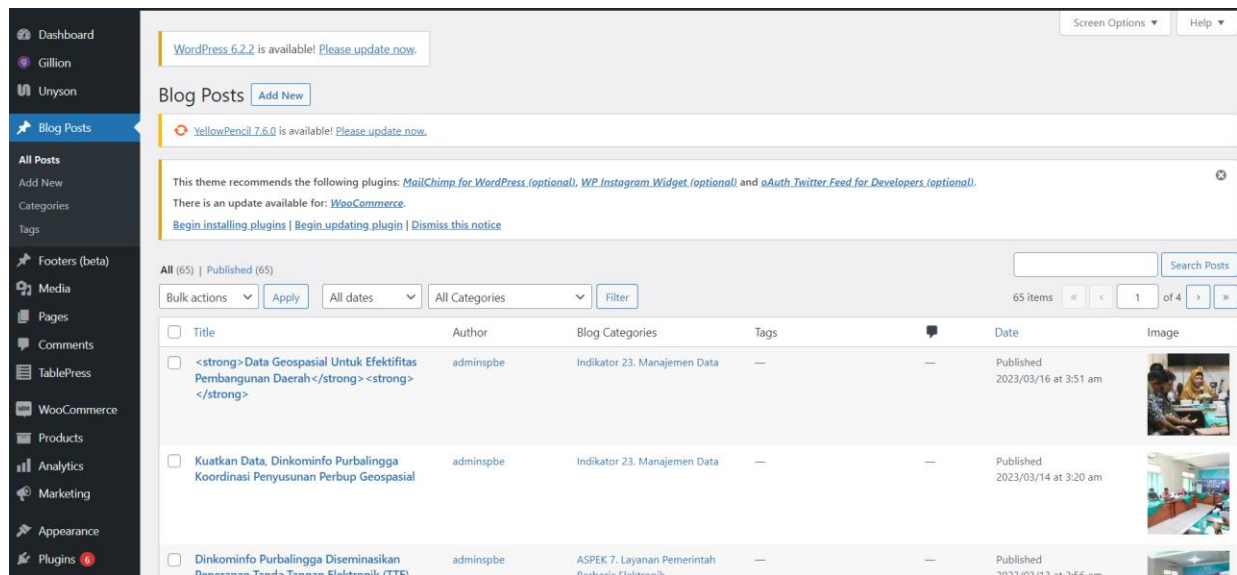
Dashboard
Gillion
Unyson
Blog Posts
All Posts
Add New
Categories
Tags
Footers (beta)
Media
Pages
Comments
TablePress
WooCommerce
Products
Analytics
Marketing
Appearance
Plugins 6

Screen Options ▼
Help ▼

WordPress 6.2.2 is available! Please update now.

Blog Posts Add New

YellowPencil 7.6.0 is available! Please update now.

This theme recommends the following plugins: MailChimp for WordPress (optional), WP Instagram Widget (optional) and oAuth Twitter Feed for Developers (optional).
There is an update available for: WooCommerce.
Begin installing plugins | Begin updating plugin | Dismiss this notice

All (65) | Published (65)

Search Posts

Bulk actions Apply All dates All Categories Filter

65 items « ‹ 1 of 4 › »

| | Title | Author | Blog Categories | Tags | | Date | Image |
|---|---|---|---|---|---|---|---|
| | <strong>Data Geospasial Untuk Efektifitas Pembangunan Daerah</strong><strong></strong> | adminspbe | Indikator 23. Manajemen Data | — | — | Published 2023/03/16 at 3:51 am | |
| | Kuatkan Data, Dinkominfo Purbalingga Koordinasi Penyusunan Perbup Geospasial | adminspbe | Indikator 23. Manajemen Data | — | — | Published 2023/03/14 at 3:20 am | |
| | Dinkominfo Purbalingga Diseminasikan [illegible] | adminspbe | ASPEK 7. Layanan Pemerintah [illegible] | — | — | Published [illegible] | |